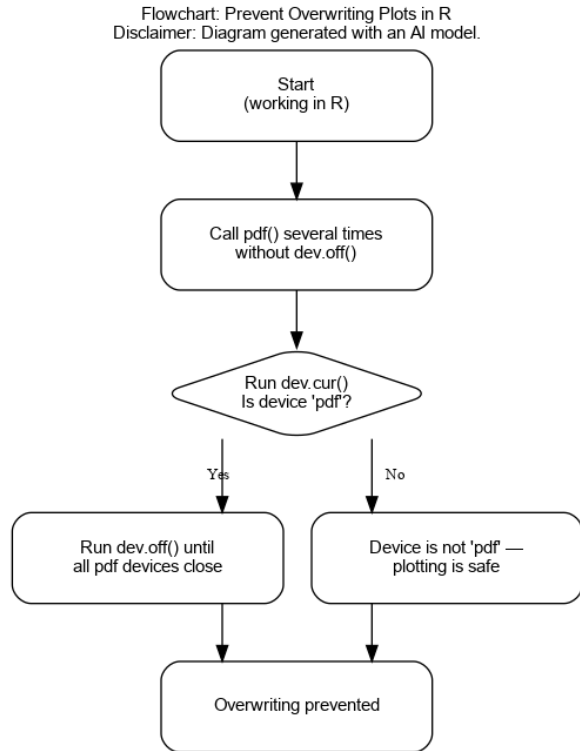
Flowchart: Prevent Overwriting Plots in R
Disclaimer: Diagram generated with an AI model.

Start
(working in R)

Call pdf() several times
without dev.off()

Run dev.cur()
Is device 'pdf'?

Yes

No

Run dev.off() until
all pdf devices close

Device is not 'pdf' —
plotting is safe

Overwriting prevented